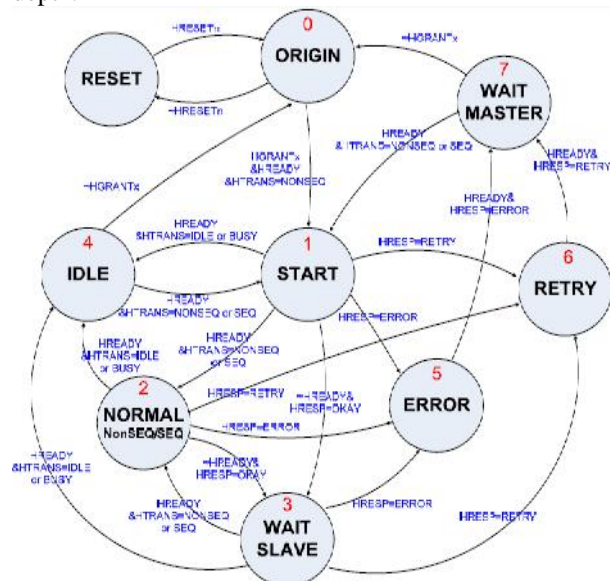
0
ORIGIN

RESET

HRESETn

~HRESETn

~HGRANTx

7
WAIT MASTER

HREADY & HTRANS=NONSEQ or SEQ

HREADY& HRESP=RETRY

HGRANTx &HREADY &HTRANS=NONSEQ

~HGRANTx

HREADY &HTRANS=IDLE or BUSY

4
IDLE

1
START

HRESP=RETRY

6
RETRY

HREADY& HRESP=ERROR

~HREADY &HTRANS=NONSEQ or SEQ

HRESP=ERROR

HREADY &HTRANS=IDLE or BUSY

HREADY &HTRANS=NONSEQ or SEQ

2
NORMAL
NonSEQ/SEQ

HRESP=RETRY

~HREADY& HRESP=OKAY

5
ERROR

HRESP=ERROR

~HREADY &HTRANS=IDLE or BUSY

~HREADY& HRESP=OKAY

HREADY &HTRANS=NONSEQ or SEQ

3
WAIT SLAVE

HRESP=ERROR

HRESP=RETRY